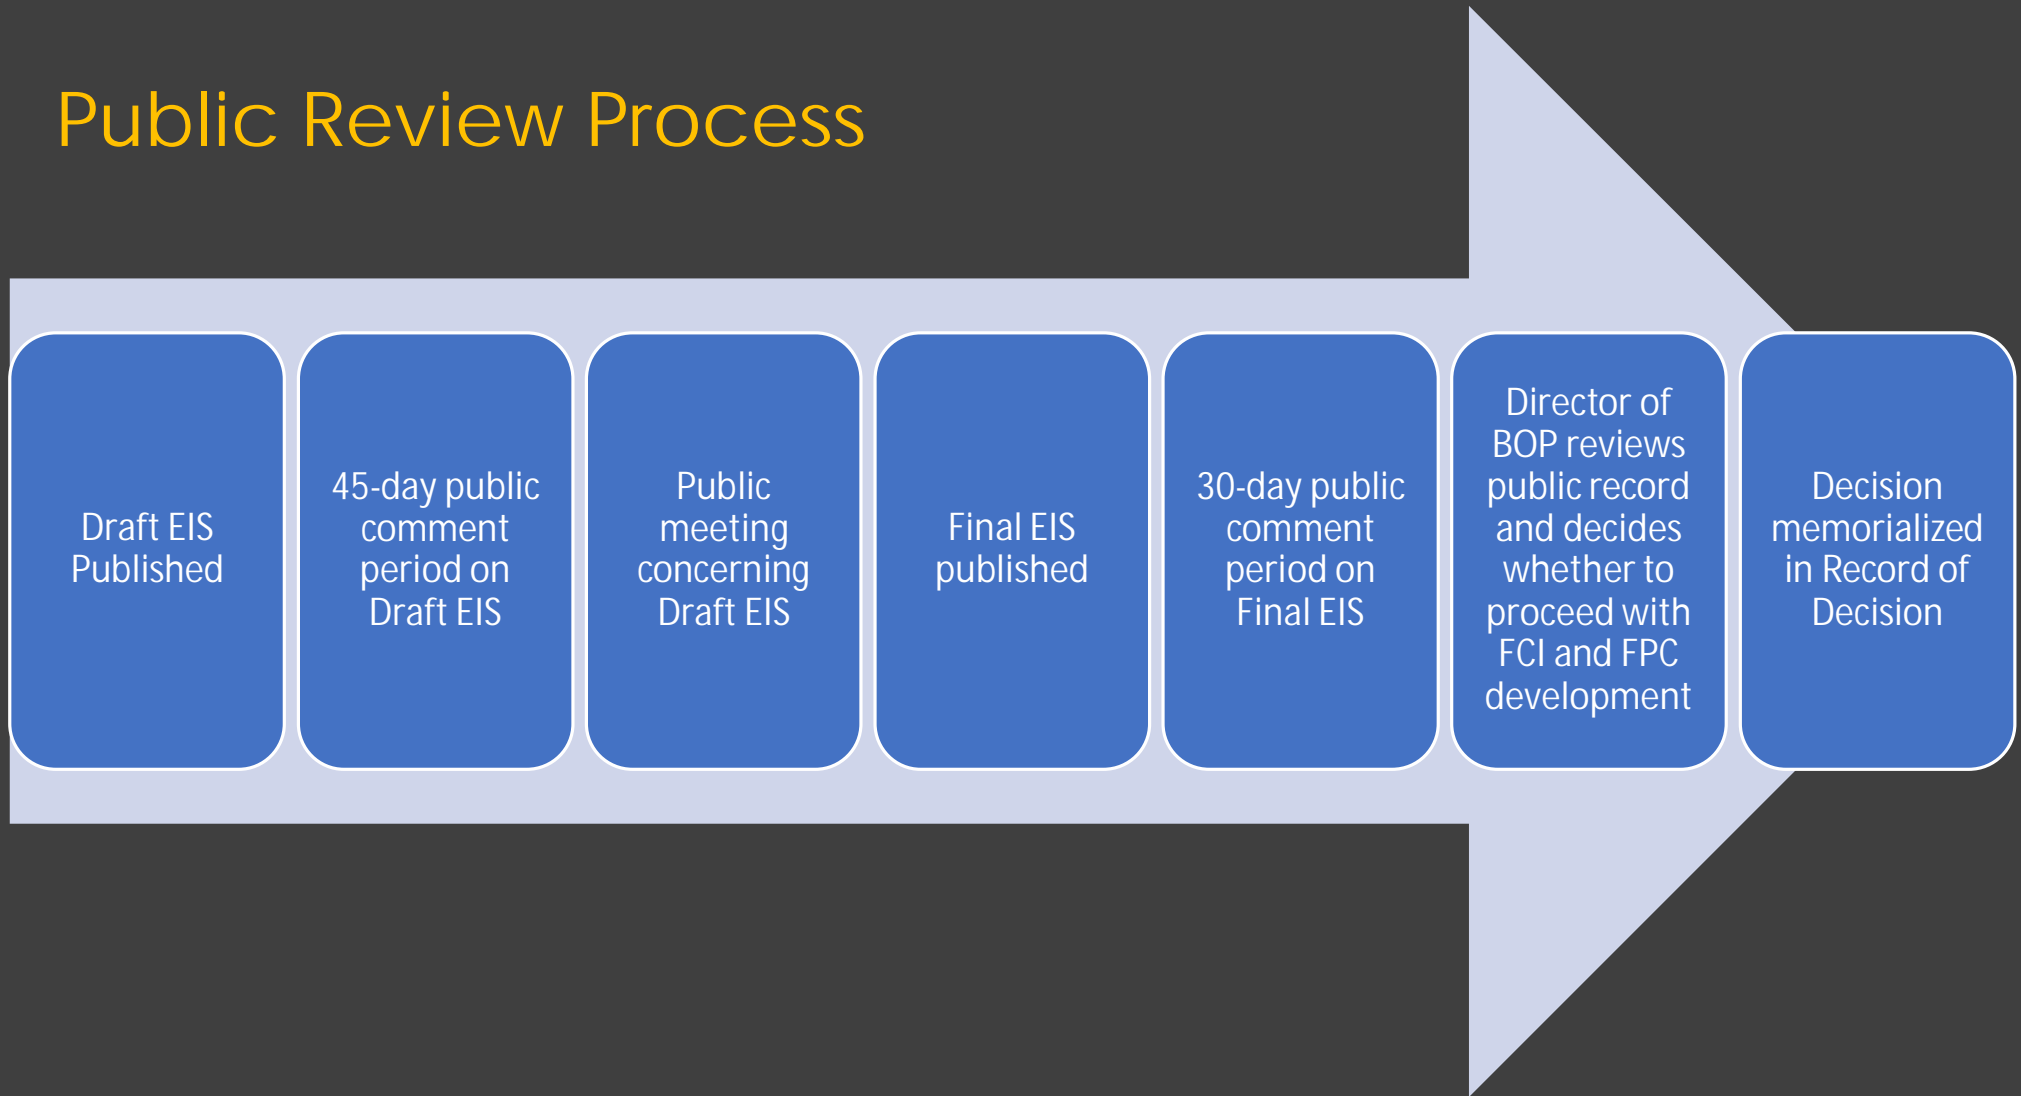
Public Review Process

Draft EIS Published

45-day public comment period on Draft EIS

Public meeting concerning Draft EIS

Final EIS published

30-day public comment period on Final EIS

Director of BOP reviews public record and decides whether to proceed with FCI and FPC development

Decision memorialized in Record of Decision